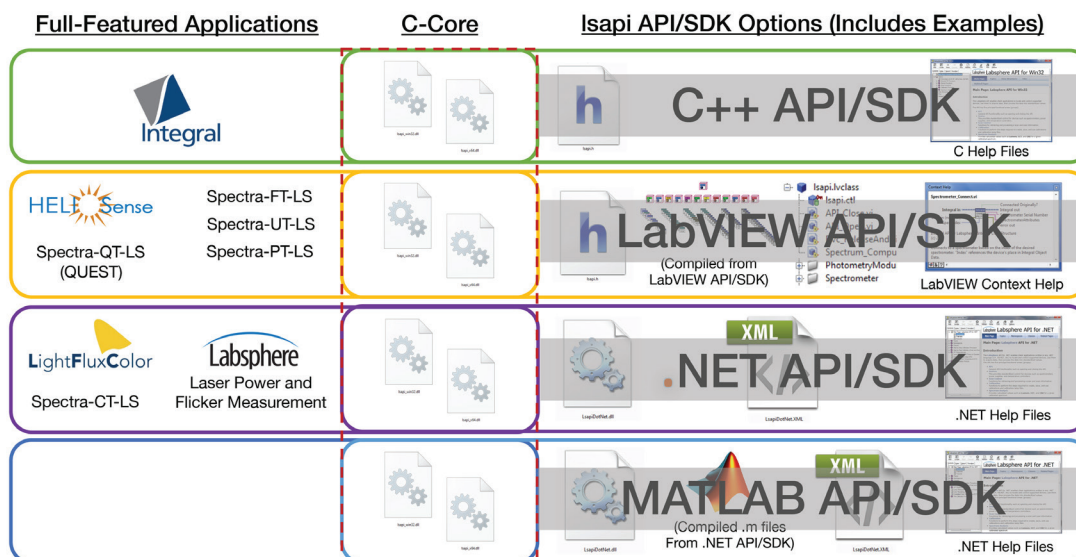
Full-Featured Applications

C-Core

Isapi API/SDK Options (Includes Examples)

Integral

Isapi.h

C++ API/SDK

C Help Files

HELIOSense

Spectra-FT-LS

Spectra-UT-LS

Spectra-PT-LS

Spectra-QT-LS (QUEST)

Isapi.lvclass

Isapi.ctl

Spectrum_Compu

PhotometryModu

Spectrometer

LabVIEW API/SDK

(Compiled from LabVIEW API/SDK)

LabVIEW Context Help

LightFluxColor

Labsphere

Laser Power and Flicker Measurement

Spectra-CT-LS

XML

.NET API/SDK

LsapiDotNet.dll

LsapiDotNet.XML

.NET Help Files

XML

MATLAB API/SDK

(Compiled .m files From .NET API/SDK)

LsapiDotNet.dll

LsapiDotNet.XML

.NET Help Files